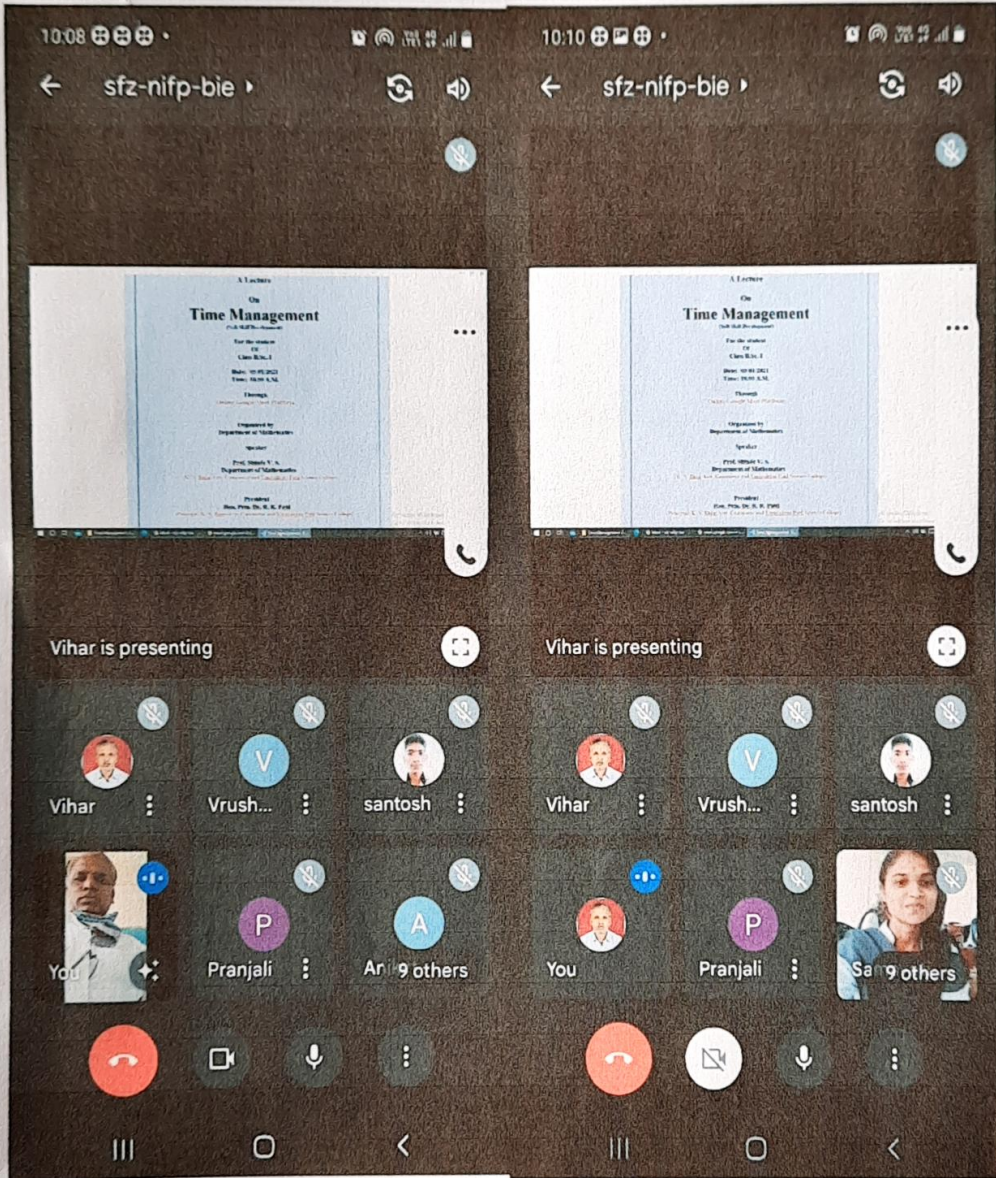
10:08

sfz-nifp-bie

A Lecture
On
Time Management
(Soft Skill Development)
For the students
Of
Class B.Sc. I
Date: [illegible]
Time: 10:00 A.M.
Through
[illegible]
Organized by
Department of Mathematics
Speaker
Prof. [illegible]
Department of Mathematics
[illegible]
President
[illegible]
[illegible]

Vihar is presenting

Vihar
Vrush...
santosh
You
Pranjali
An 9 others

10:10

sfz-nifp-bie

A Lecture
On
Time Management
(Soft Skill Development)
For the students
Of
Class B.Sc. I
Date: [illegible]
Time: 10:00 A.M.
Through
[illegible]
Organized by
Department of Mathematics
Speaker
Prof. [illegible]
Department of Mathematics
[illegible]
President
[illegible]
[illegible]

Vihar is presenting

Vihar
Vrush...
santosh
You
Pranjali
Sa 9 others